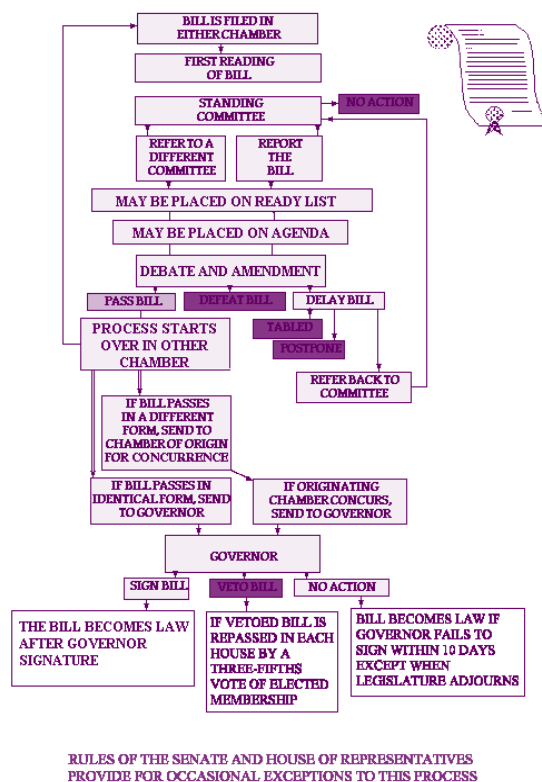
BILL IS FILED IN EITHER CHAMBER

FIRST READING OF BILL

STANDING COMMITTEE

NO ACTION

REFER TO A DIFFERENT COMMITTEE

REPORT THE BILL

MAY BE PLACED ON READY LIST

MAY BE PLACED ON AGENDA

DEBATE AND AMENDMENT

PASS BILL

DEFEAT BILL

DELAY BILL

PROCESS STARTS OVER IN OTHER CHAMBER

TABLED

POSTPONE

REFER BACK TO COMMITTEE

IF BILL PASSES IN A DIFFERENT FORM, SEND TO CHAMBER OF ORIGIN FOR CONCURRENCE

IF BILL PASSES IN IDENTICAL FORM, SEND TO GOVERNOR

IF ORIGINATING CHAMBER CONCURS, SEND TO GOVERNOR

GOVERNOR

SIGN BILL

VETO BILL

NO ACTION

THE BILL BECOMES LAW AFTER GOVERNOR SIGNATURE

IF VETOED BILL IS REPASSED IN EACH HOUSE BY A THREE-FIFTHS VOTE OF ELECTED MEMBERSHIP

BILL BECOMES LAW IF GOVERNOR FAILS TO SIGN WITHIN 10 DAYS EXCEPT WHEN LEGISLATURE ADJOURNS

RULES OF THE SENATE AND HOUSE OF REPRESENTATIVES PROVIDE FOR OCCASIONAL EXCEPTIONS TO THIS PROCESS